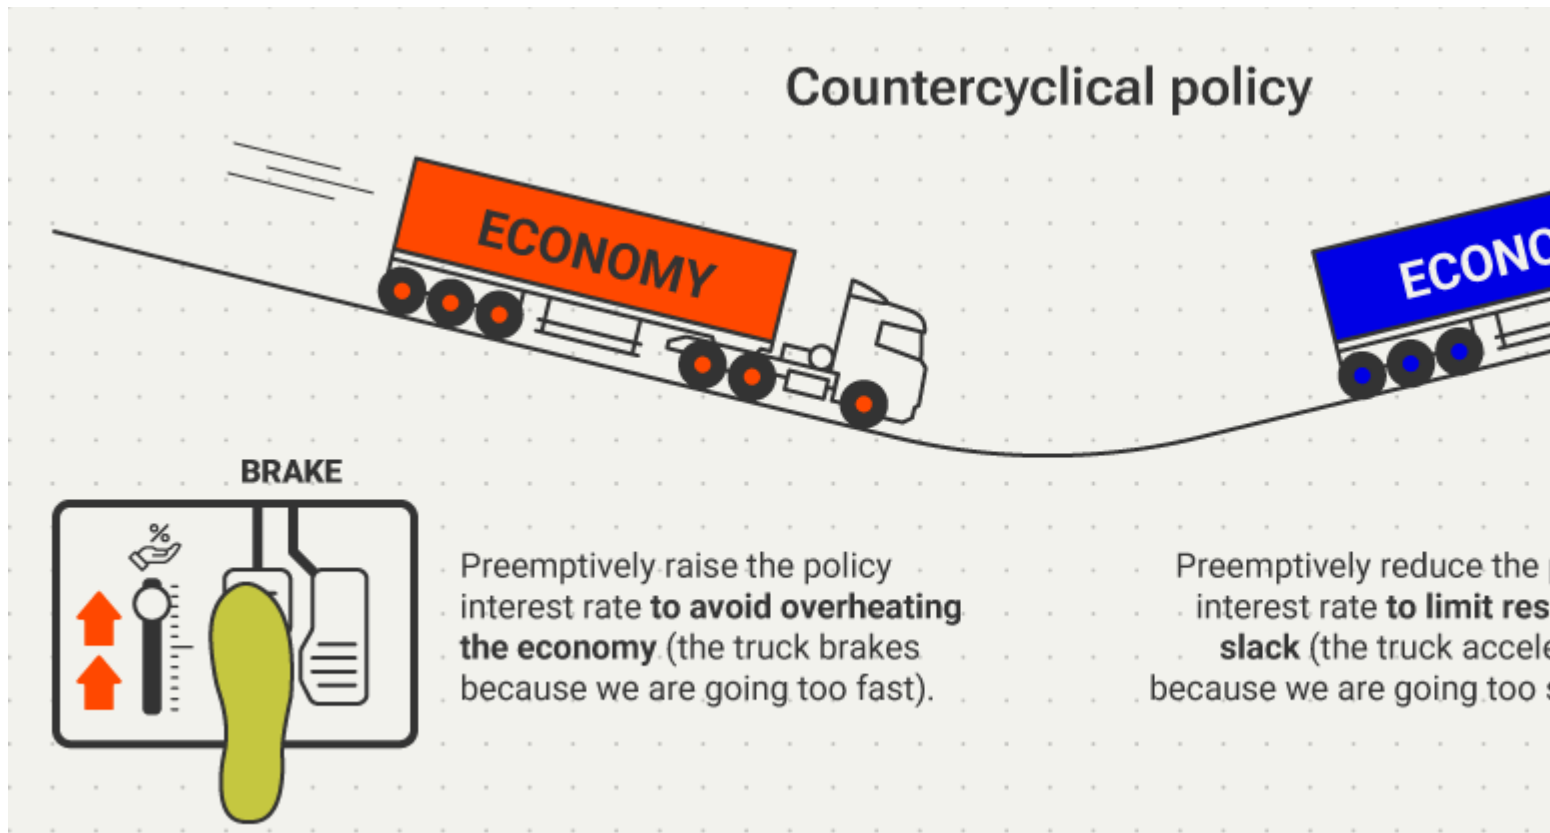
Countercyclical policy

ECONOMY

ECONO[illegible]

BRAKE

%

Preemptively raise the policy interest rate **to avoid overheating the economy** (the truck brakes because we are going too fast).

Preemptively reduce the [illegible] interest rate **to limit res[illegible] slack** (the truck accele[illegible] because we are going too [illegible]